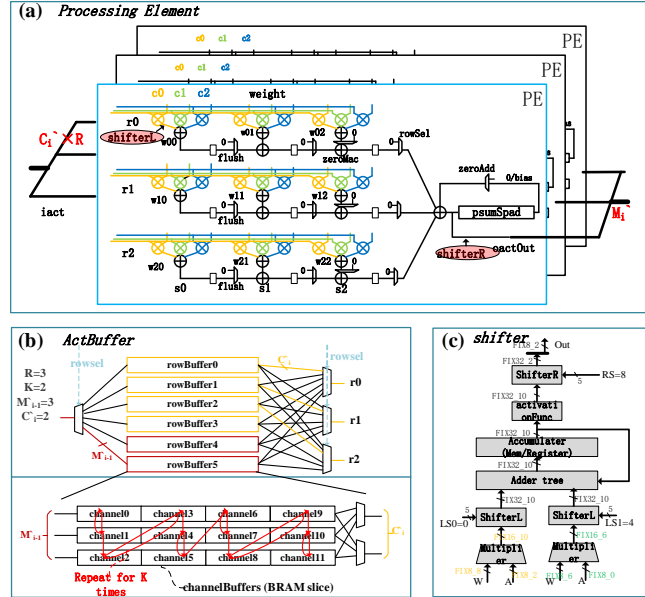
(a) Processing Element

c0 c1 c2
PE
c0 c1 c2
PE
c0 c1 c2 weight
PE
r0
$C_i^` \times R$
shifterL
w00 w01 w02 rowSel
flush zeroMac
r1
w10 w11 w12
flush
zeroAdd 0/bias
psumSpad
$M_i$
iact
shifterR actOut
r2
w20 w21 w22
s0 flush s1 s2

(b) ActBuffer

rowsel
rowsel
R=3
K=2
$M^`_{i-1}$=3
$C^`_i$=2
rowBuffer0
rowBuffer1
rowBuffer2
rowBuffer3
rowBuffer4
rowBuffer5
$C^`_i$
r0
r1
r2
$M^`_{i-1}$
$M^`_{i-1}$
channel0 channel3 channel6 channel9
channel1 channel4 channel7 channel10
channel2 channel5 channel8 channel11
$C^`_i$
Repeat for K times
channelBuffers (BRAM slice)

(c) shifter

Out
FIX8_2
FIX32_2
ShifterR
5
RS=8
FIX32_10
activationFunc
FIX32_10
Accumulater (Mem/Register)
FIX32_10
Adder tree
FIX32_10 FIX32_10
5 5
LS0=0 ShifterL ShifterL LS1=4
FIX16_10 FIX16_6
Multiplier Multiplier
FIX8_8 FIX8_2 FIX8_6 FIX8_0
W A W A